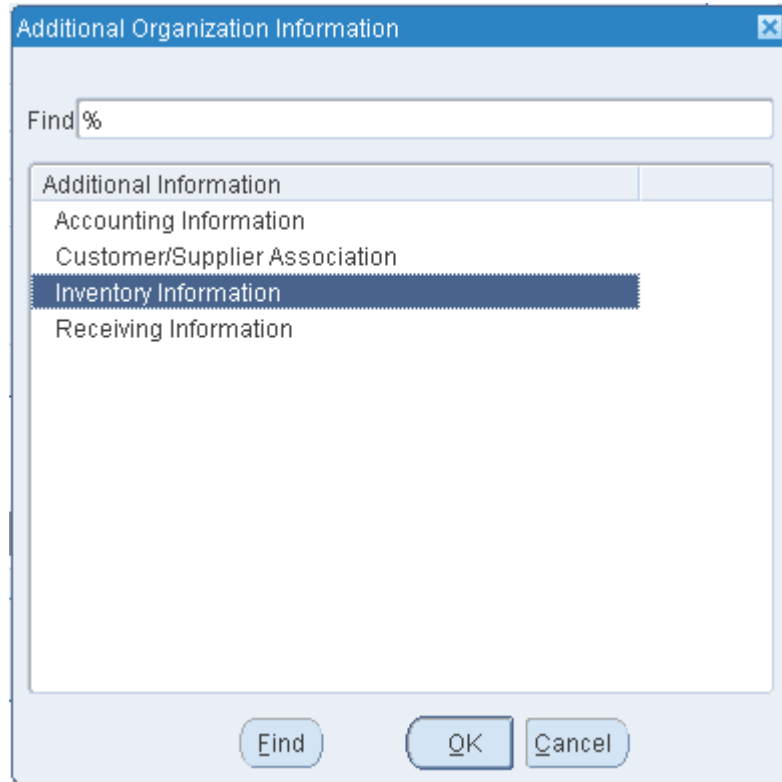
Additional Organization Information

Find %

| Additional Information |
|---|
| Accounting Information |
| Customer/Supplier Association |
| Inventory Information |
| Receiving Information |

Find OK Cancel